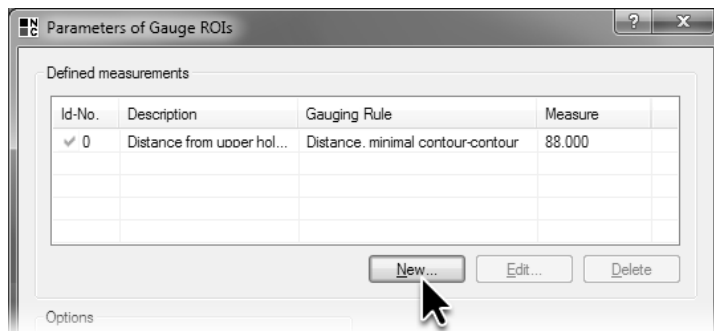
Parameters of Gauge ROIs

?

x

Defined measurements

| Id-No. | Description | Gauging Rule | Measure |
|---|---|---|---|
| ✓ 0 | Distance from upper hol... | Distance, minimal contour-contour | 88.000 |

New...

Edit...

Delete

Options